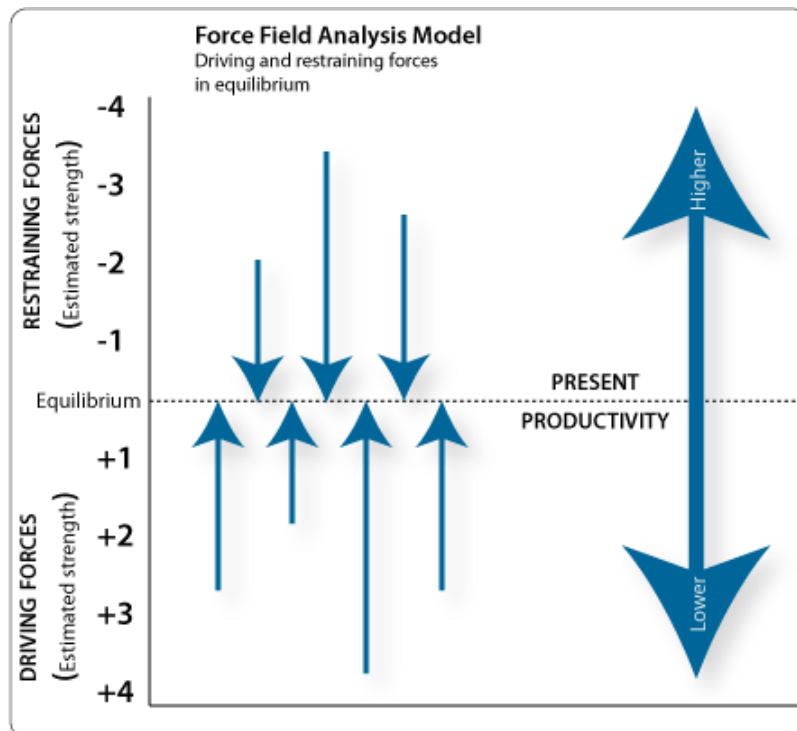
Force Field Analysis Model
Driving and restraining forces in equilibrium

RESTRAINING FORCES (Estimated strength)

-4
-3
-2
-1
Equilibrium
+1
+2
+3
+4

DRIVING FORCES (Estimated strength)

PRESENT
PRODUCTIVITY

Higher
Lower